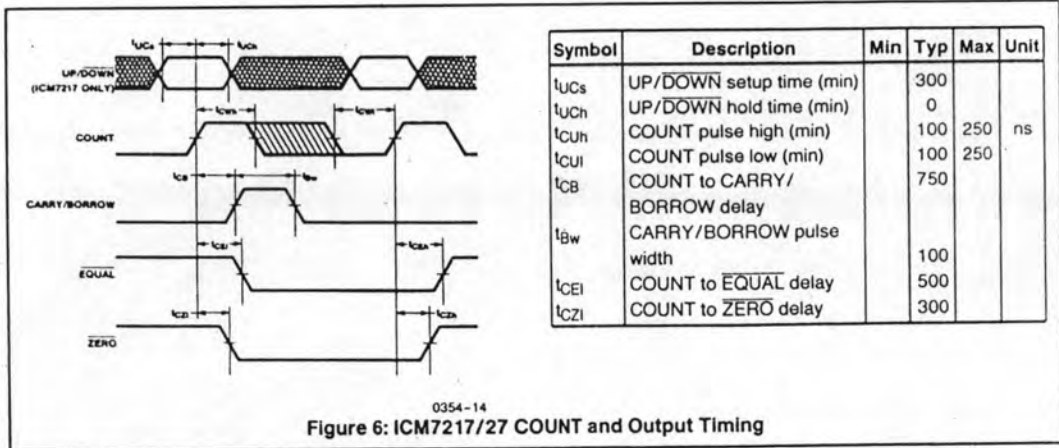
$t_{UCs}$ $t_{UCh}$

UP/$\overline{DOWN}$ (ICM7217 ONLY)

$t_{CUh}$ $t_{CUl}$

COUNT

$t_{CB}$ $t_{Bw}$

CARRY/BORROW

$t_{CEl}$ $t_{CEh}$

$\overline{EQUAL}$

$t_{CZl}$ $t_{CZh}$

$\overline{ZERO}$

| Symbol | Description | Min | Typ | Max | Unit |
|---|---|---|---|---|---|
| $t_{UCs}$ | UP/$\overline{DOWN}$ setup time (min) | | 300 | | |
| $t_{UCh}$ | UP/$\overline{DOWN}$ hold time (min) | | 0 | | |
| $t_{CUh}$ | COUNT pulse high (min) | | 100 | 250 | ns |
| $t_{CUl}$ | COUNT pulse low (min) | | 100 | 250 | |
| $t_{CB}$ | COUNT to CARRY/ BORROW delay | | 750 | | |
| $t_{Bw}$ | CARRY/BORROW pulse width | | 100 | | |
| $t_{CEl}$ | COUNT to $\overline{EQUAL}$ delay | | 500 | | |
| $t_{CZl}$ | COUNT to $\overline{ZERO}$ delay | | 300 | | |

0354-14

Figure 6: ICM7217/27 COUNT and Output Timing